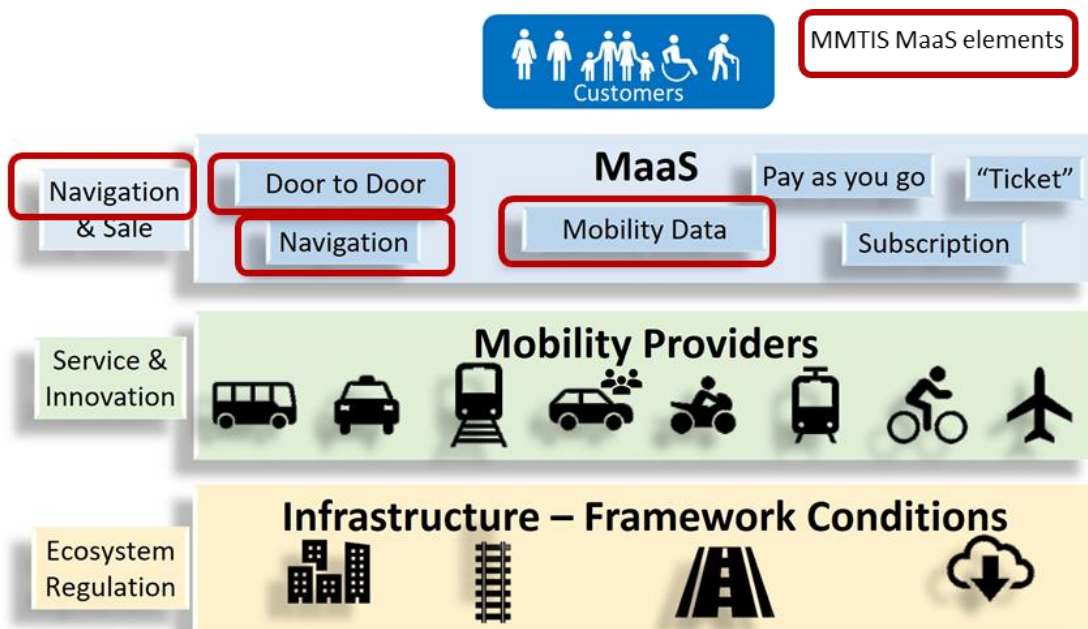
Customers

MMTIS MaaS elements

Navigation & Sale

Door to Door

Navigation

MaaS

Mobility Data

Pay as you go

"Ticket"

Subscription

Service & Innovation

Mobility Providers

Ecosystem Regulation

Infrastructure – Framework Conditions